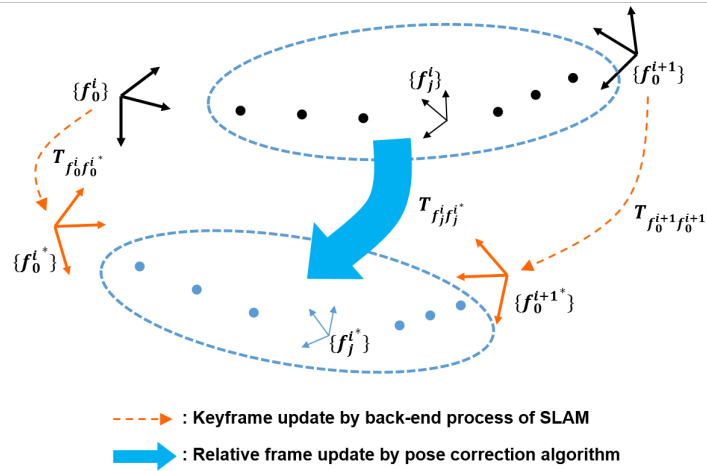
$\{\boldsymbol{f}_0^i\}$

$\{\boldsymbol{f}_j^i\}$

$\{\boldsymbol{f}_0^{i+1}\}$

$\boldsymbol{T}_{f_0^i f_0^{i^*}}$

$\boldsymbol{T}_{f_j^i f_j^{i^*}}$

$\boldsymbol{T}_{f_0^{i+1} f_0^{i+1^*}}$

$\{\boldsymbol{f}_0^{i^*}\}$

$\{\boldsymbol{f}_0^{i+1^*}\}$

$\{\boldsymbol{f}_j^{i^*}\}$

: Keyframe update by back-end process of SLAM

: Relative frame update by pose correction algorithm